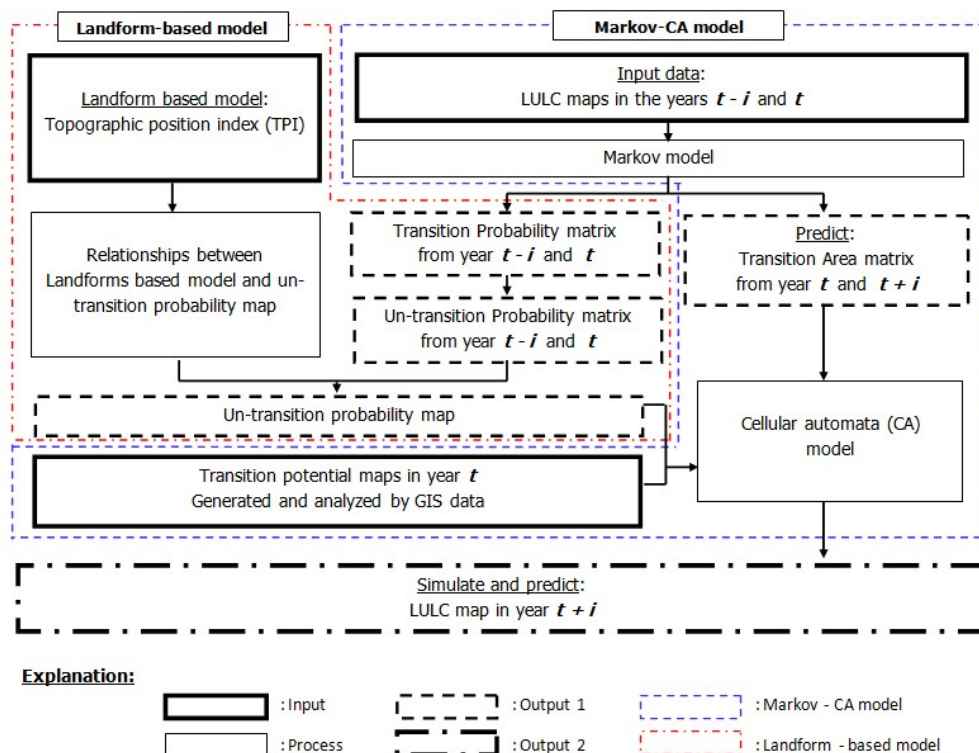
Landform-based model

Markov-CA model

Landform based model:
Topographic position index (TPI)

Input data:
LULC maps in the years $t$ - $i$ and $t$

Markov model

Relationships between Landforms based model and un-transition probability map

Transition Probability matrix from year $t$ - $i$ and $t$

Un-transition Probability matrix from year $t$ - $i$ and $t$

Predict:
Transition Area matrix from year $t$ and $t + i$

Un-transition probability map

Cellular automata (CA) model

Transition potential maps in year $t$
Generated and analyzed by GIS data

Simulate and predict:
LULC map in year $t + i$

Explanation:

: Input
: Output 1
: Markov - CA model
: Process
: Output 2
: Landform - based model